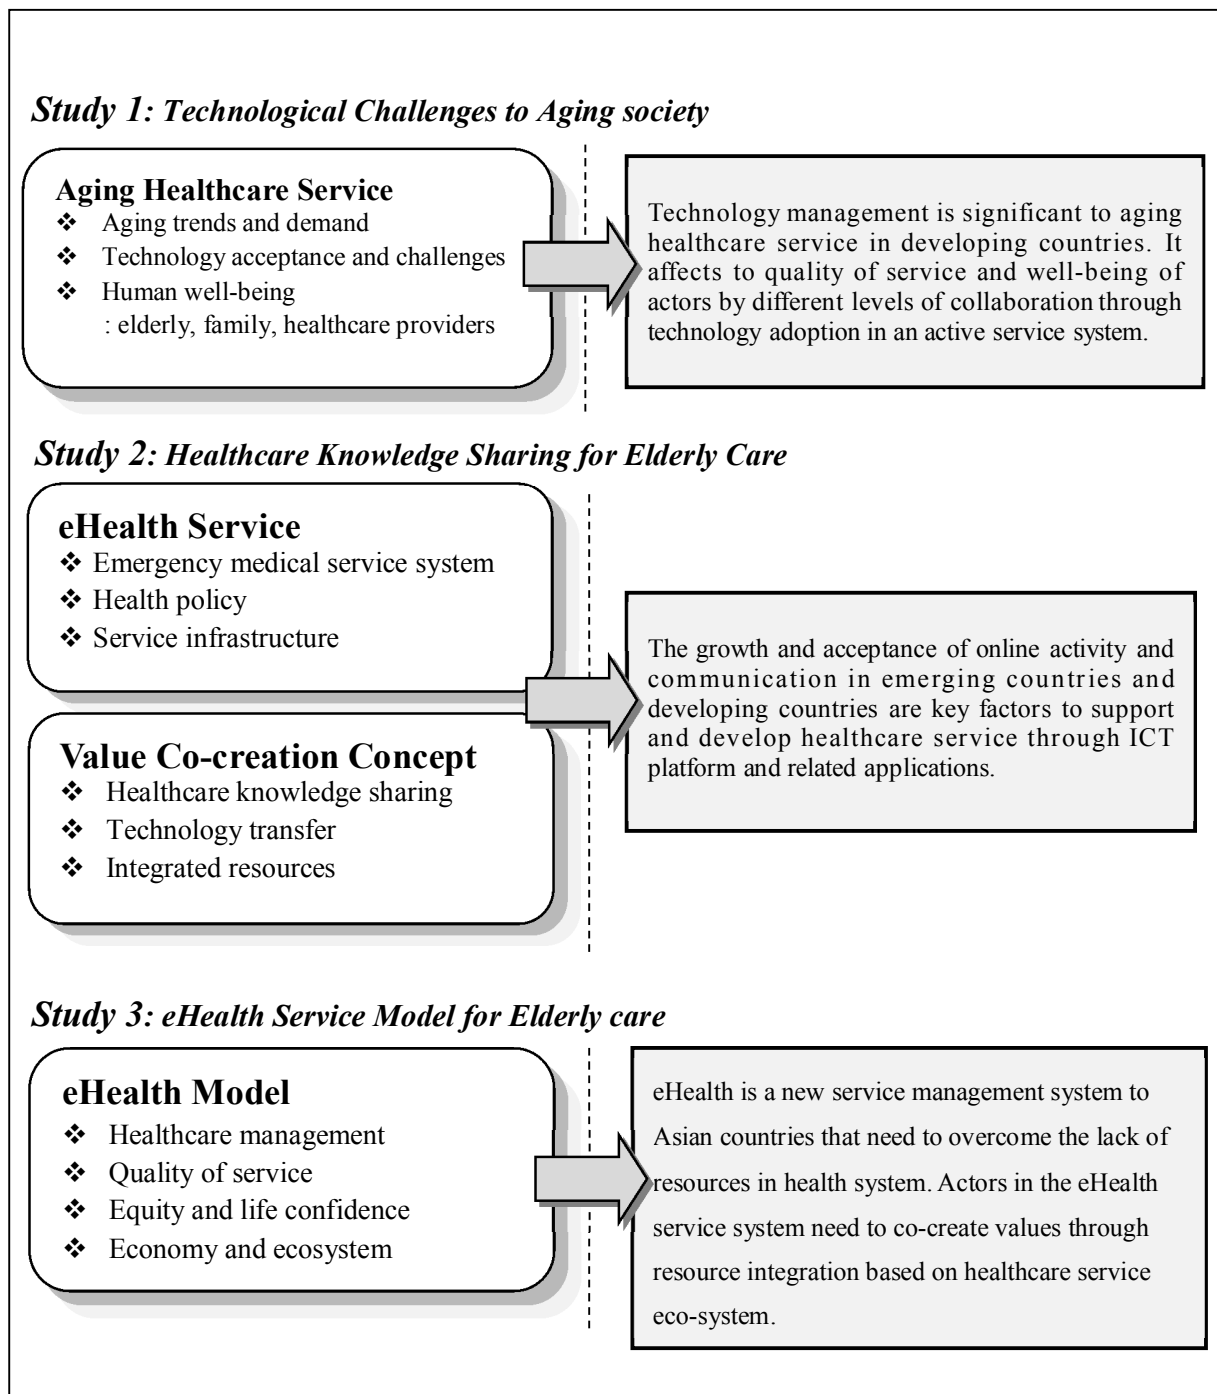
Study 1: Technological Challenges to Aging society

Aging Healthcare Service
❖ Aging trends and demand
❖ Technology acceptance and challenges
❖ Human well-being
: elderly, family, healthcare providers

Technology management is significant to aging healthcare service in developing countries. It affects to quality of service and well-being of actors by different levels of collaboration through technology adoption in an active service system.

Study 2: Healthcare Knowledge Sharing for Elderly Care

eHealth Service
❖ Emergency medical service system
❖ Health policy
❖ Service infrastructure

Value Co-creation Concept
❖ Healthcare knowledge sharing
❖ Technology transfer
❖ Integrated resources

The growth and acceptance of online activity and communication in emerging countries and developing countries are key factors to support and develop healthcare service through ICT platform and related applications.

Study 3: eHealth Service Model for Elderly care

eHealth Model
❖ Healthcare management
❖ Quality of service
❖ Equity and life confidence
❖ Economy and ecosystem

eHealth is a new service management system to Asian countries that need to overcome the lack of resources in health system. Actors in the eHealth service system need to co-create values through resource integration based on healthcare service eco-system.